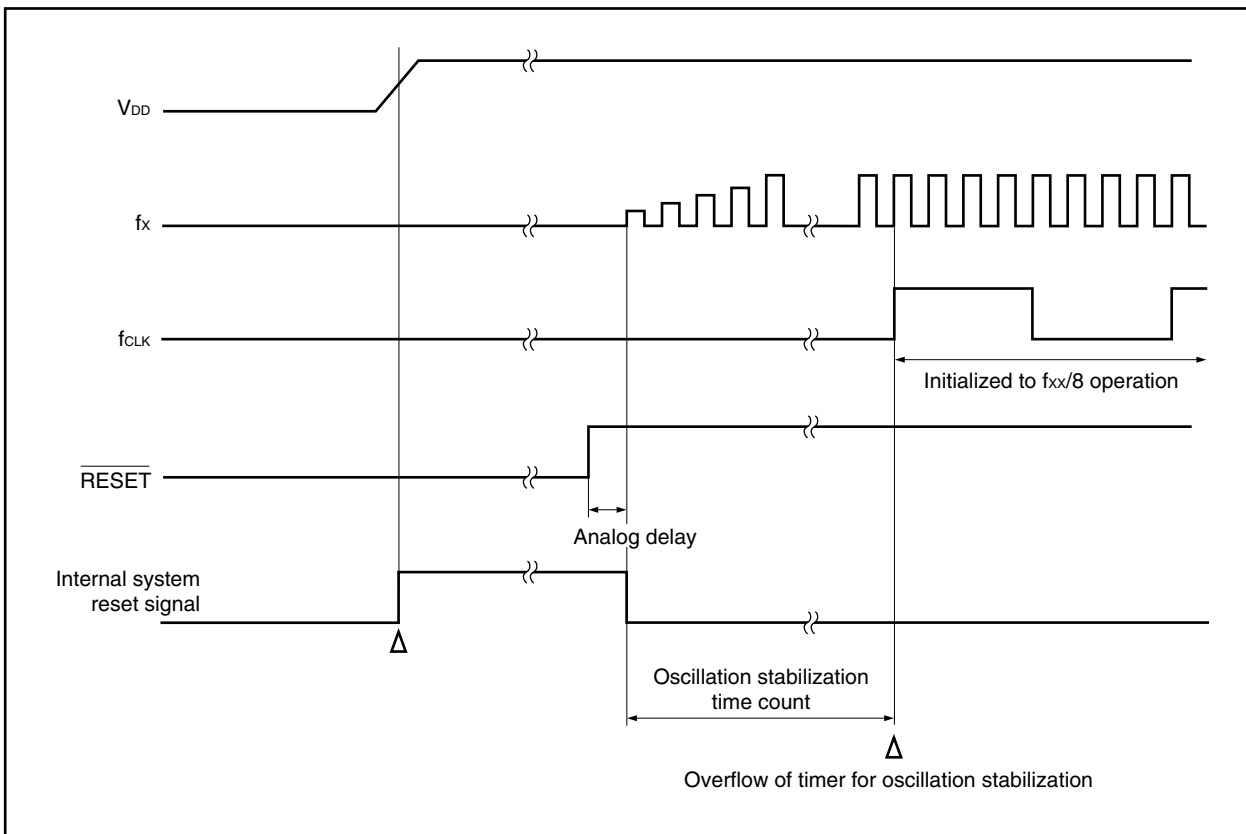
$V_{DD}$

$f_X$

$f_{CLK}$

Initialized to $f_{XX}/8$ operation

$\overline{RESET}$

Analog delay

Internal system reset signal

Oscillation stabilization time count

Overflow of timer for oscillation stabilization